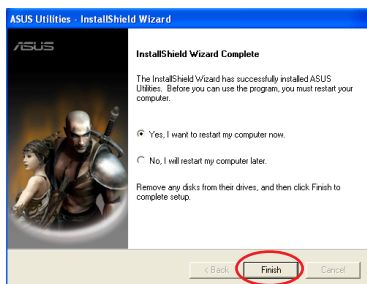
ASUS Utilities - InstallShield Wizard

/ISUS

InstallShield Wizard Complete

The InstallShield Wizard has successfully installed ASUS Utilities. Before you can use the program, you must restart your computer.

Yes, I want to restart my computer now.

No, I will restart my computer later.

Remove any disks from their drives, and then click Finish to complete setup.

< Back

Finish

Cancel